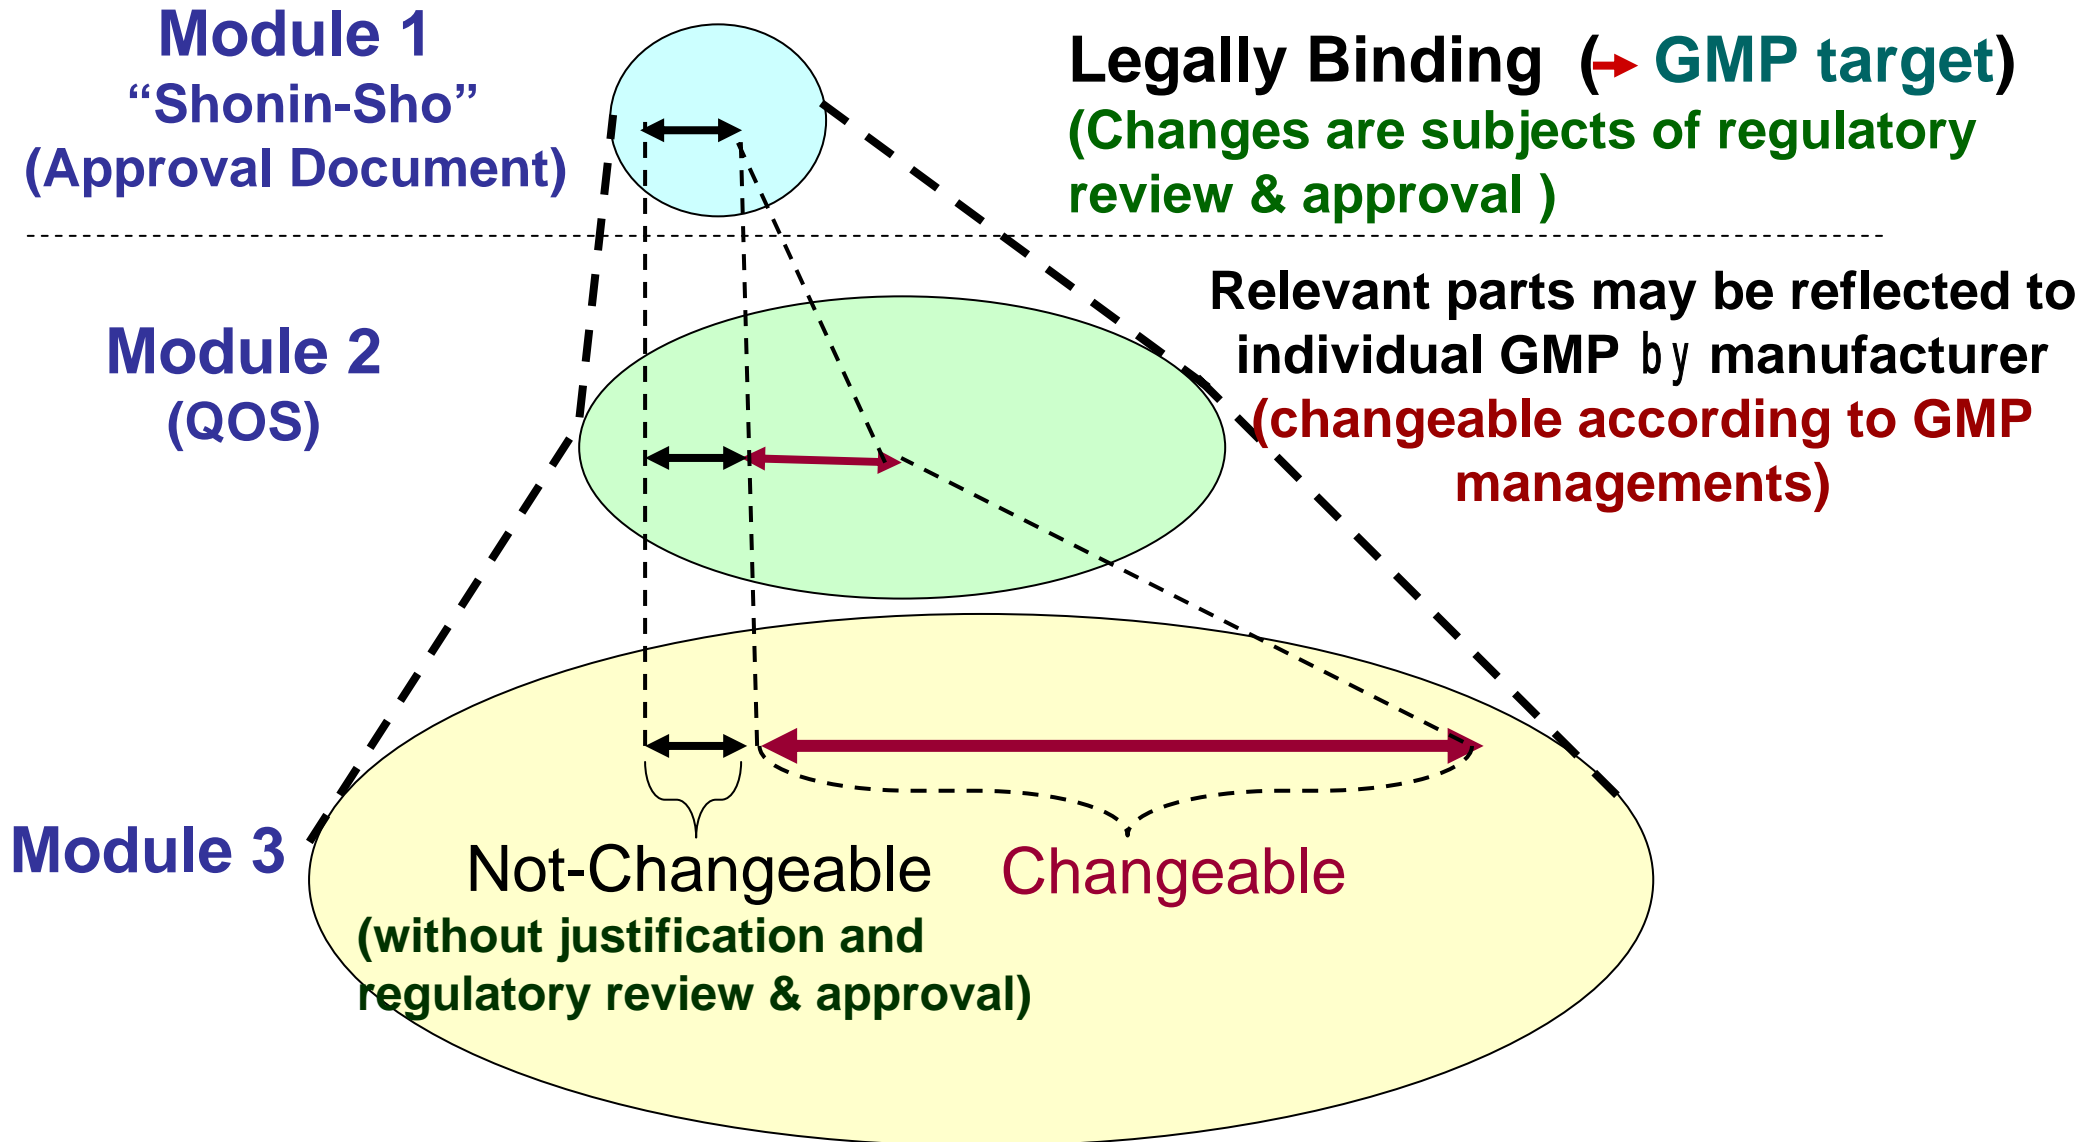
Module 1
“Shonin-Sho”
(Approval Document)

Legally Binding (→ GMP target)
(Changes are subjects of regulatory review & approval )

Relevant parts may be reflected to individual GMP by manufacturer
(changeable according to GMP managements)

Module 2
(QOS)

Module 3

Not-Changeable
(without justification and regulatory review & approval)

Changeable